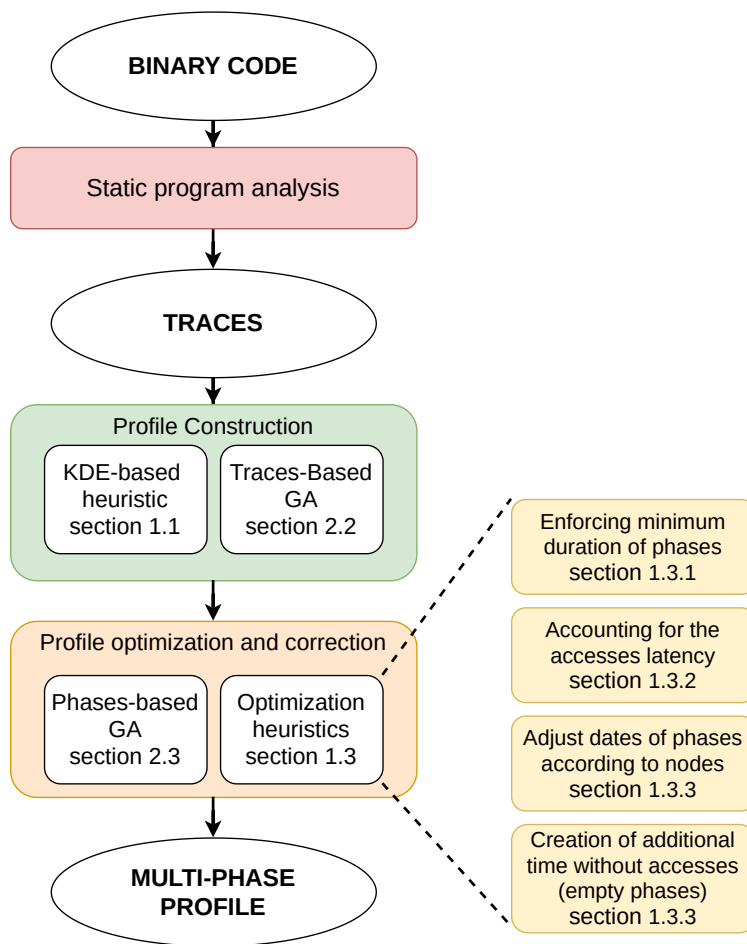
BINARY CODE

Static program analysis

TRACES

Profile Construction

KDE-based heuristic section 1.1

Traces-Based GA section 2.2

Profile optimization and correction

Phases-based GA section 2.3

Optimization heuristics section 1.3

MULTI-PHASE PROFILE

Enforcing minimum duration of phases section 1.3.1

Accounting for the accesses latency section 1.3.2

Adjust dates of phases according to nodes section 1.3.3

Creation of additional time without accesses (empty phases) section 1.3.3